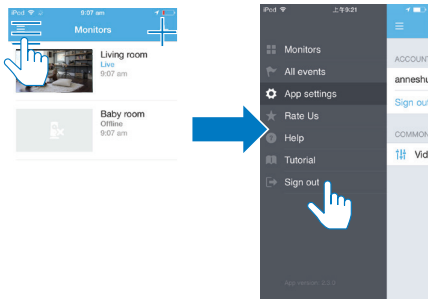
iPod 9:07 am
Monitors
Living room
Live
9:07 am
Baby room
Offline
9:07 am

iPod 上午9:21
Monitors
All events
App settings
Rate Us
Help
Tutorial
Sign out
App version: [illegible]
ACCOUNT
anneshu
Sign out
COMMON
Vid